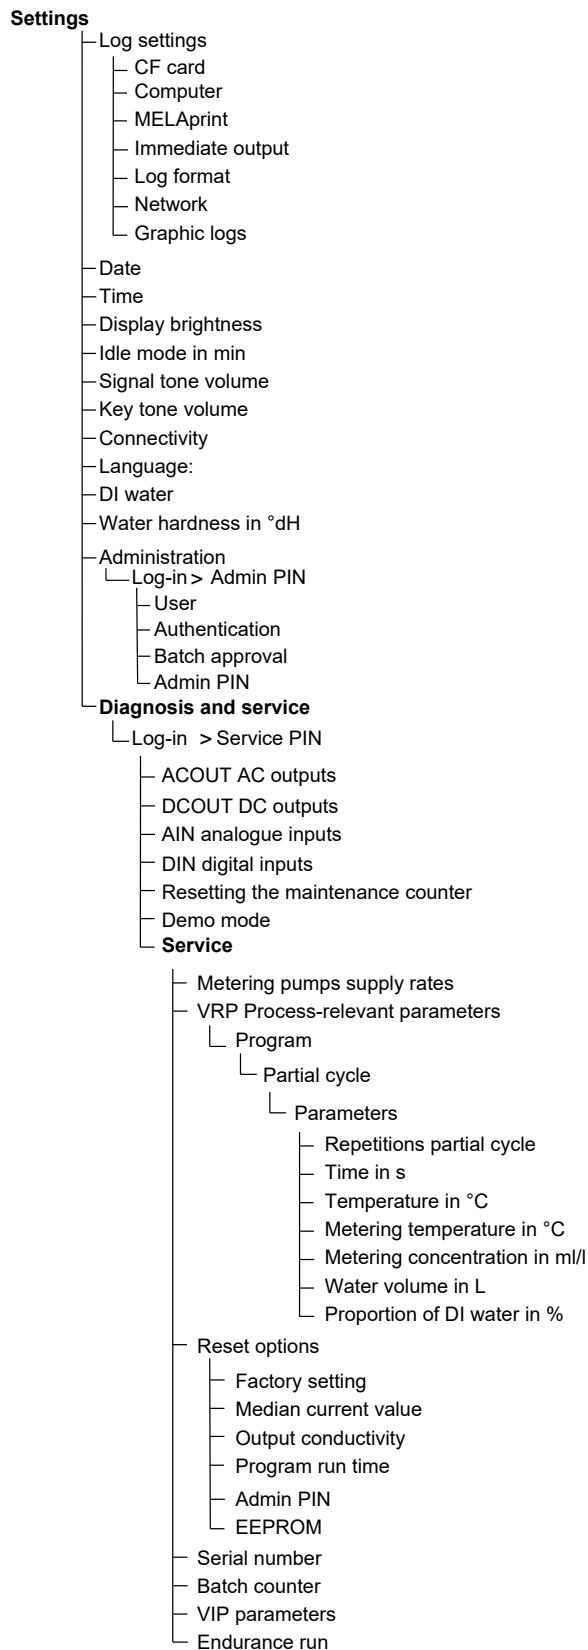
**Settings**

Log settings

CF card

Computer

MELAprint

Immediate output

Log format

Network

Graphic logs

Date

Time

Display brightness

Idle mode in min

Signal tone volume

Key tone volume

Connectivity

Language:

DI water

Water hardness in °dH

Administration

Log-in > Admin PIN

User

Authentication

Batch approval

Admin PIN

**Diagnosis and service**

Log-in > Service PIN

ACOUT AC outputs

DCOUT DC outputs

AIN analogue inputs

DIN digital inputs

Resetting the maintenance counter

Demo mode

**Service**

Metering pumps supply rates

VRP Process-relevant parameters

Program

Partial cycle

Parameters

Repetitions partial cycle

Time in s

Temperature in °C

Metering temperature in °C

Metering concentration in ml/l

Water volume in L

Proportion of DI water in %

Reset options

Factory setting

Median current value

Output conductivity

Program run time

Admin PIN

EEPROM

Serial number

Batch counter

VIP parameters

Endurance run